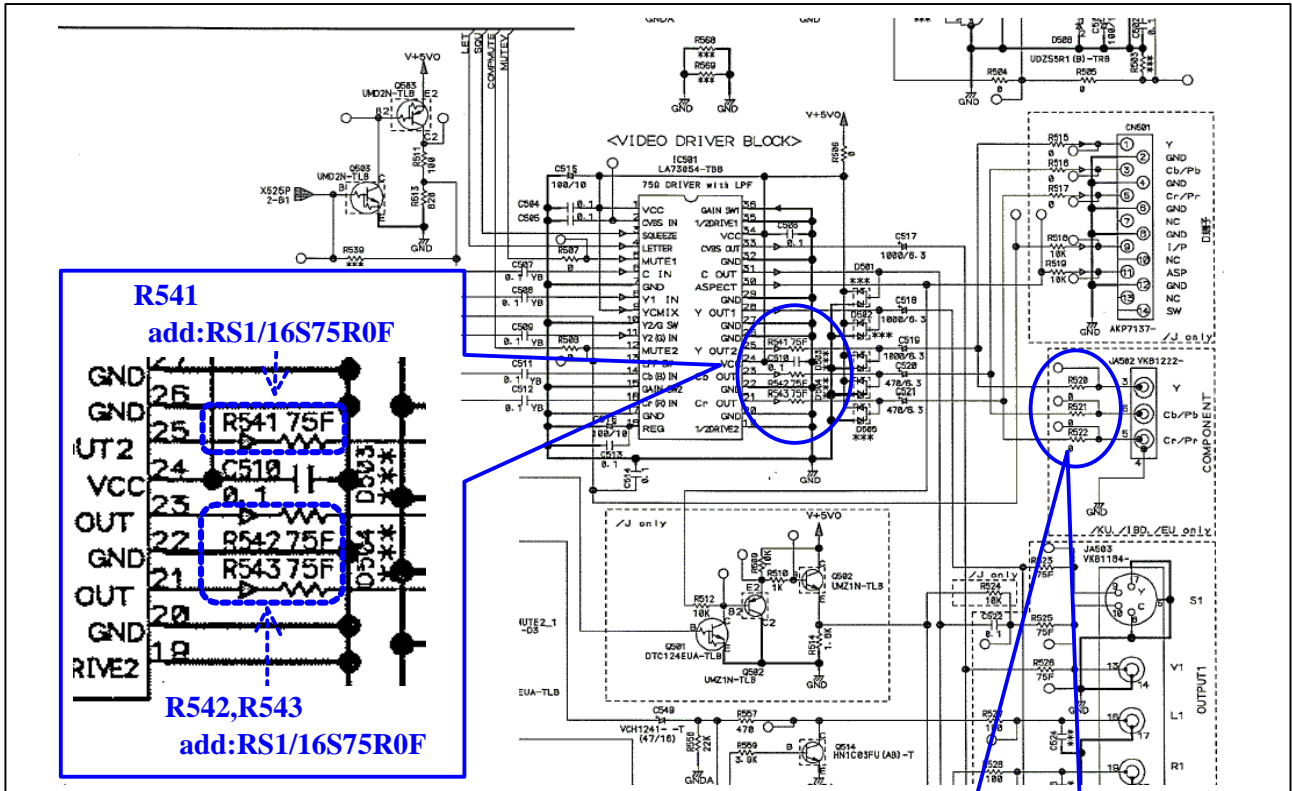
GNDA
R568
R569
GND
GND
V+5VO
LET
SQU
COMPMUTE
MUTE
Q583
UMD2N-TLB
E2
B2
C2
R511
100
Q503
UMD2N-TLB
X525P
2-B1
R513
820
GND
R539
D588
UDZS5R1(B)-TRB
R504
0
R505
0
GND
<VIDEO DRIVER BLOCK>
V+5VO
R506
IC501
LA73054-TBB
750 DRIVER with LPF
C515
100/10
C504
C505
VCC
CVBS IN
SQUEEZE
LETTER
MUTE1
C IN
GND
V1 IN
YCMIX
Y2/G SW
Y2(G) IN
MUTE2
Cb IN
Cb(B) IN
GAIN SW2
Cr(R) IN
GND
REG
GAIN SW1
1/2DRIVE1
VCC
CVBS OUT
GND
C OUT
ASPECT
GND
Y OUT1
GND
Y OUT2
VCC
Cb OUT
GND
Cr OUT
GND
1/2DRIVE2
R567
C507
C508
C509
R503
C511
C512
C513
C514
C566
C517
1000/6.3
D501
C518
1000/6.3
D502
C519
1000/6.3
C520
470/6.3
C521
470/6.3
D505
R541 75F
C510
R542 75F
R543 75F
CN501
R515
R516
R517
R518
10K
R519
10K
Y
GND
Cb/Pb
GND
Cr/Pr
GND
NC
GND
I/P
NC
ASP
GND
NC
SW
AKP7137-
/J only
JA502 VKB1222-
R520
R521
R522
Y
Cb/Pb
Cr/Pr
COMPONENT
/KU,/18D,/EU only
R541
add:RS1/16S75R0F
GND
GND
UT2
VCC
OUT
GND
OUT
GND
RIVE2
26
25
24
23
22
21
20
19
R541 75F
C510
0.1
R542 75F
R543 75F
D503
D504
R542,R543
add:RS1/16S75R0F
/J only
V+5VO
R512
10K
R509
R510
1K
Q502
UMZ1N-TLB
Q501
DTC124EUA-TLB
UMZ1N-TLB
R514
1.0K
GND
/J only
R524
10K
C522
R525
75F
R526
75F
JA503
VKB1104-
S1
V1
L1
R1
OUTPUT1
C549
VCH1241--T
(47/16)
R558
22K
R557
470
R559
3.9K
Q514
HN1C03FU(AB)-T
GNDA
EUA-TLB
MUTE2_1
-D3
R528
100